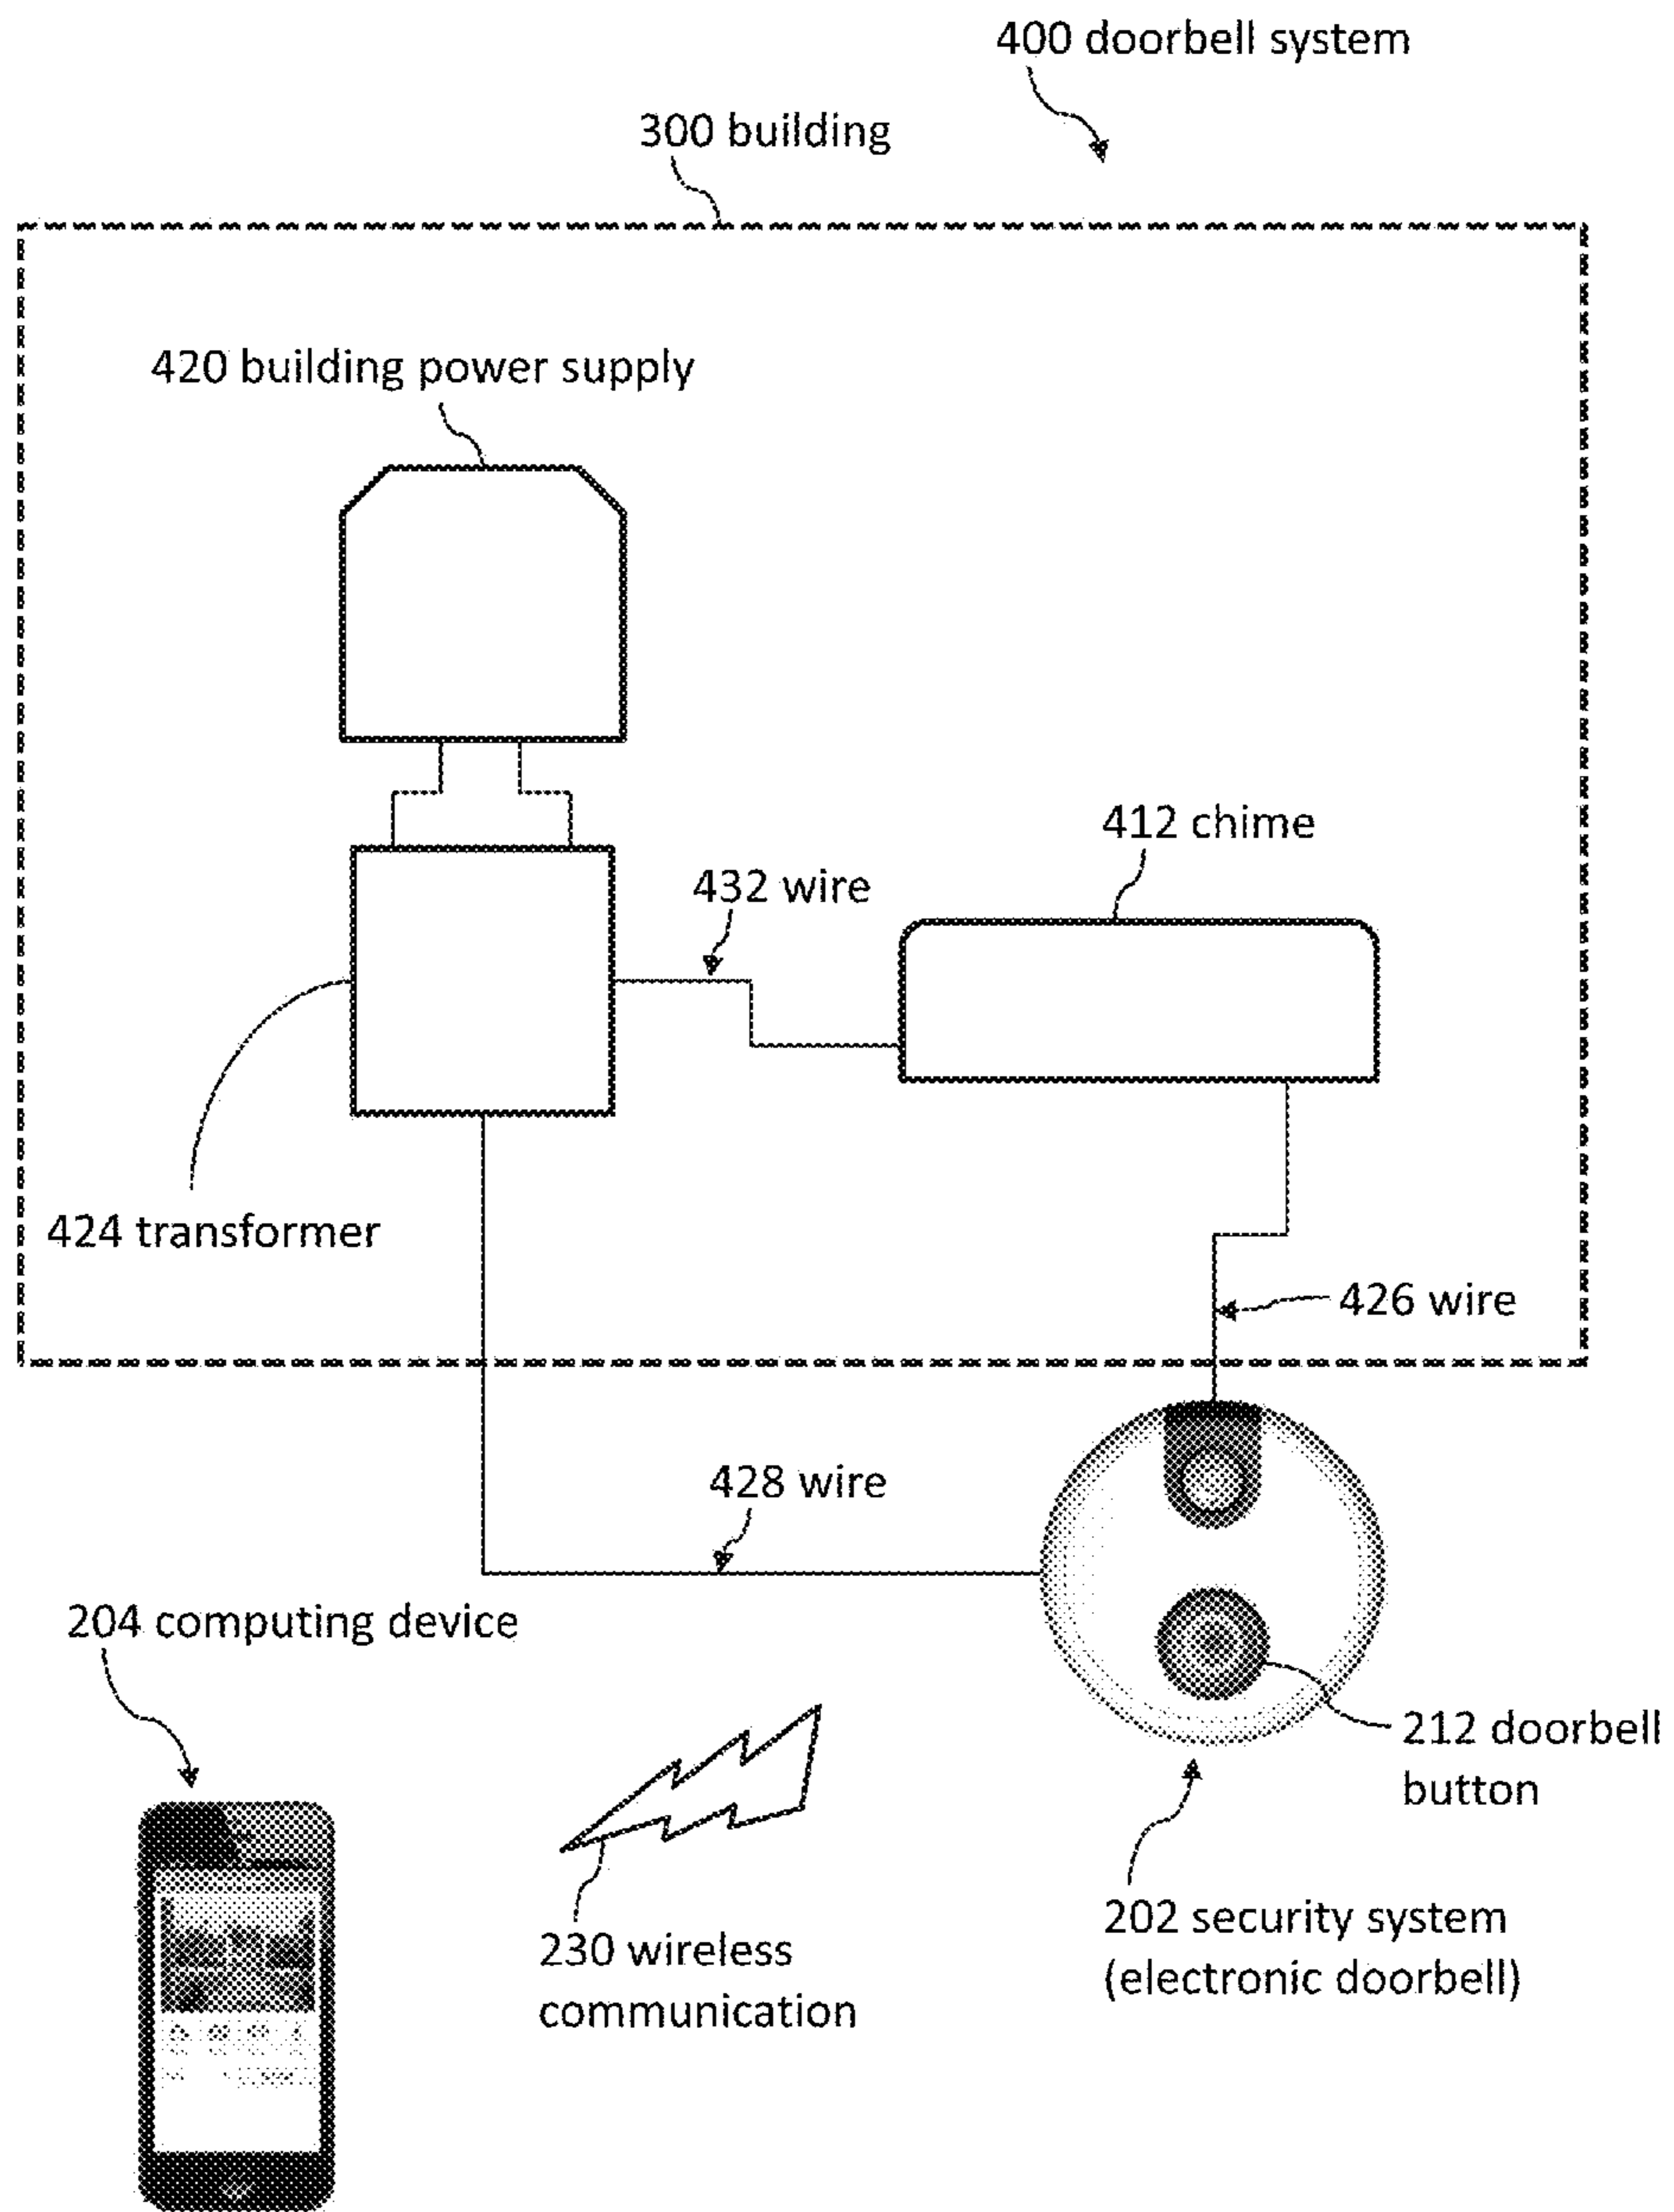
400 doorbell system

300 building

420 building power supply

412 chime

432 wire

424 transformer

426 wire

428 wire

204 computing device

212 doorbell button

230 wireless communication

202 security system (electronic doorbell)